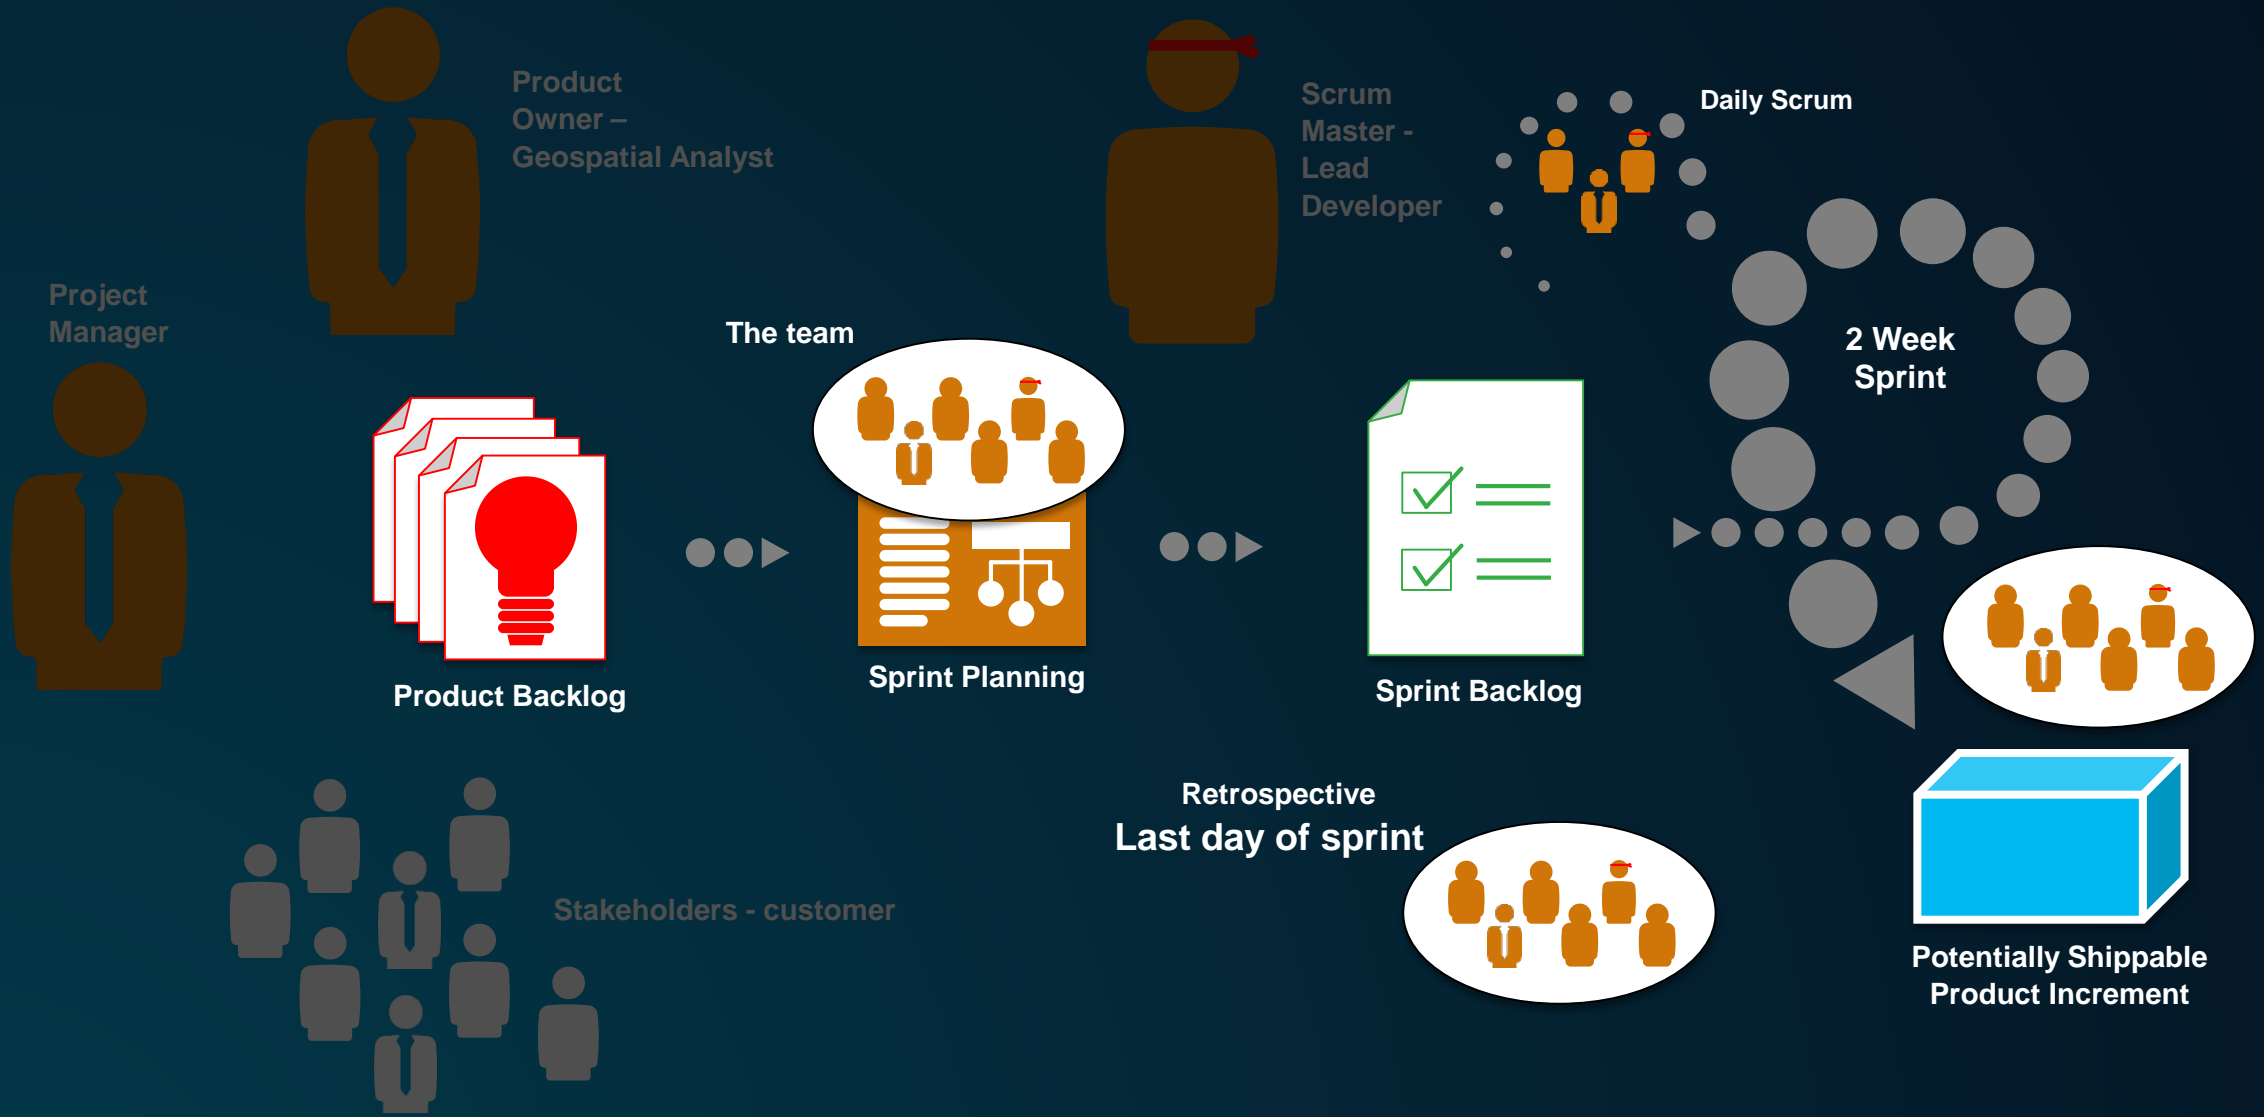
Product Owner – Geospatial Analyst

Scrum Master - Lead Developer

Daily Scrum

Project Manager

The team

2 Week Sprint

Product Backlog

Sprint Planning

Sprint Backlog

Retrospective
Last day of sprint

Stakeholders - customer

Potentially Shippable Product Increment